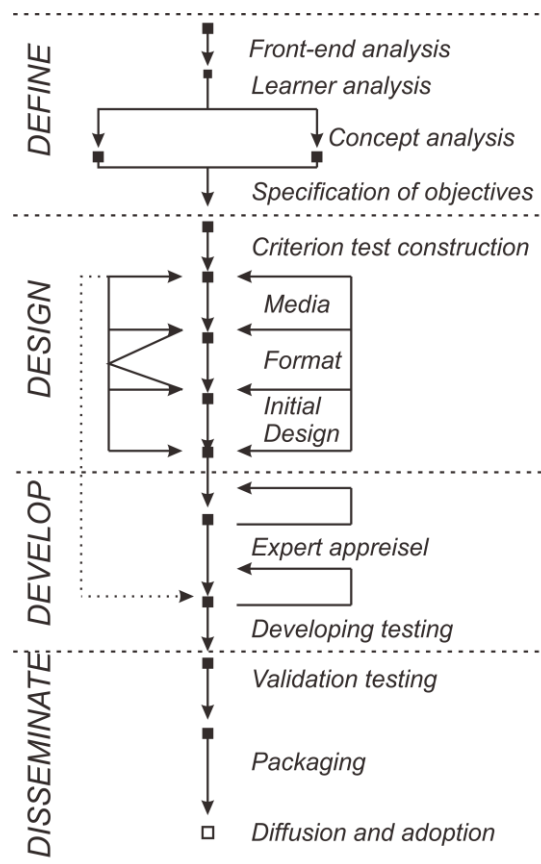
DEFINE
Front-end analysis
Learner analysis
Concept analysis
Specification of objectives

DESIGN
Criterion test construction
Media
Format
Initial Design

DEVELOP
Expert appreisel
Developing testing

DISSEMINATE
Validation testing
Packaging
Diffusion and adoption